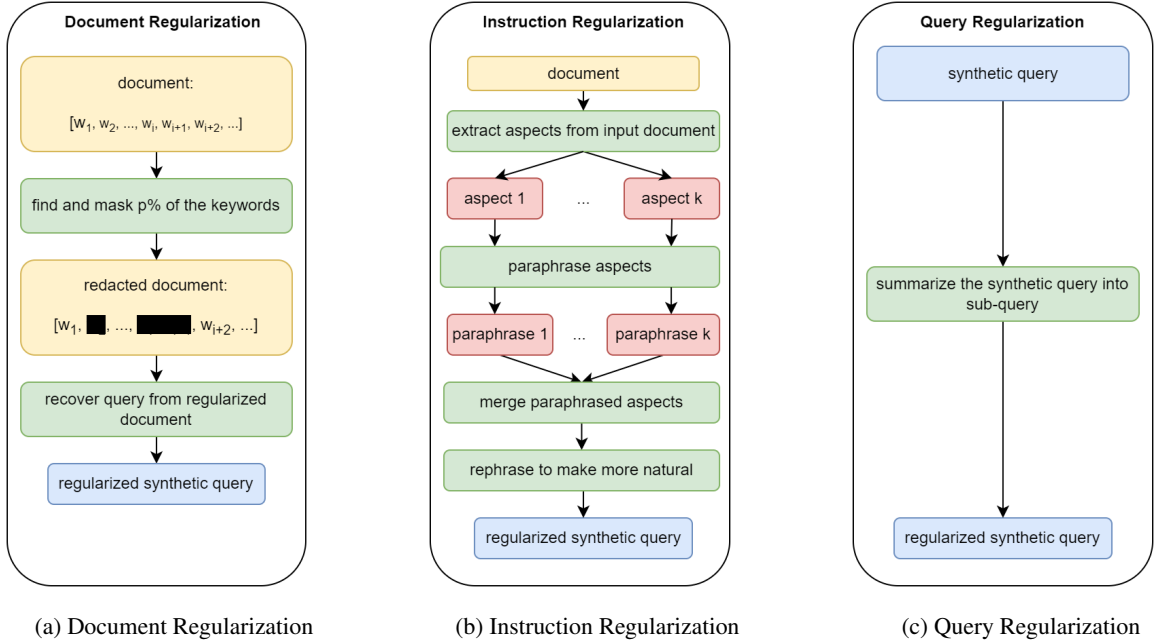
Document Regularization

document:

$[w_1, w_2, ..., w_i, w_{i+1}, w_{i+2}, ...]$

find and mask p% of the keywords

redacted document:

$[w_1,$ ■, ..., ■, $w_{i+2}, ...]$

recover query from regularized document

regularized synthetic query

(a) Document Regularization

Instruction Regularization

document

extract aspects from input document

aspect 1

...

aspect k

paraphrase aspects

paraphrase 1

...

paraphrase k

merge paraphrased aspects

rephrase to make more natural

regularized synthetic query

(b) Instruction Regularization

Query Regularization

synthetic query

summarize the synthetic query into sub-query

regularized synthetic query

(c) Query Regularization